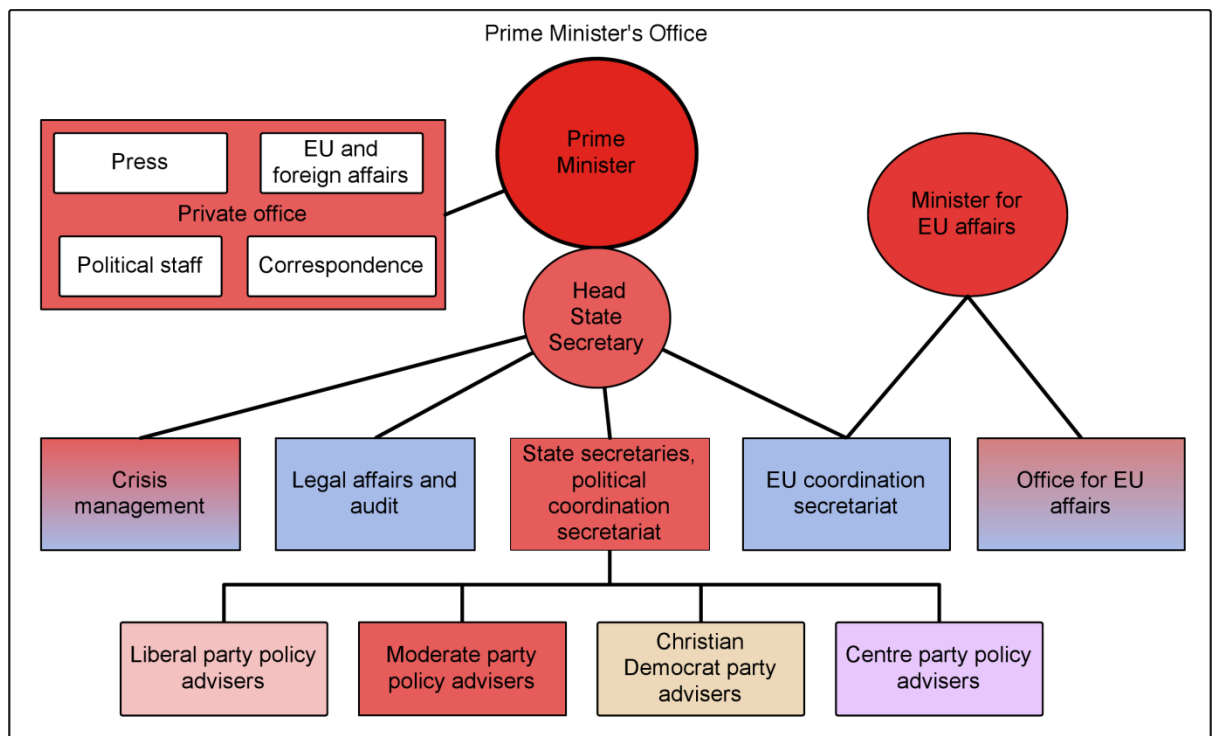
Prime Minister's Office

Press

EU and foreign affairs

Private office

Political staff

Correspondence

Prime Minister

Minister for EU affairs

Head State Secretary

Crisis management

Legal affairs and audit

State secretaries, political coordination secretariat

EU coordination secretariat

Office for EU affairs

Liberal party policy advisers

Moderate party policy advisers

Christian Democrat party advisers

Centre party policy advisers